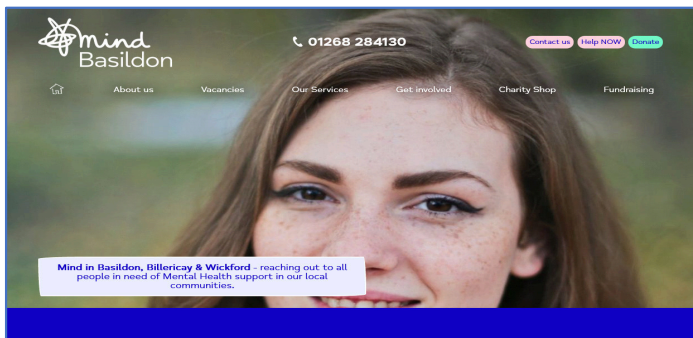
mind
Basildon

01268 284130

Contact us Help NOW Donate

About us Vacancies Our Services Get involved Charity Shop Fundraising

Mind in Basildon, Billericay & Wickford - reaching out to all people in need of Mental Health support in our local communities.